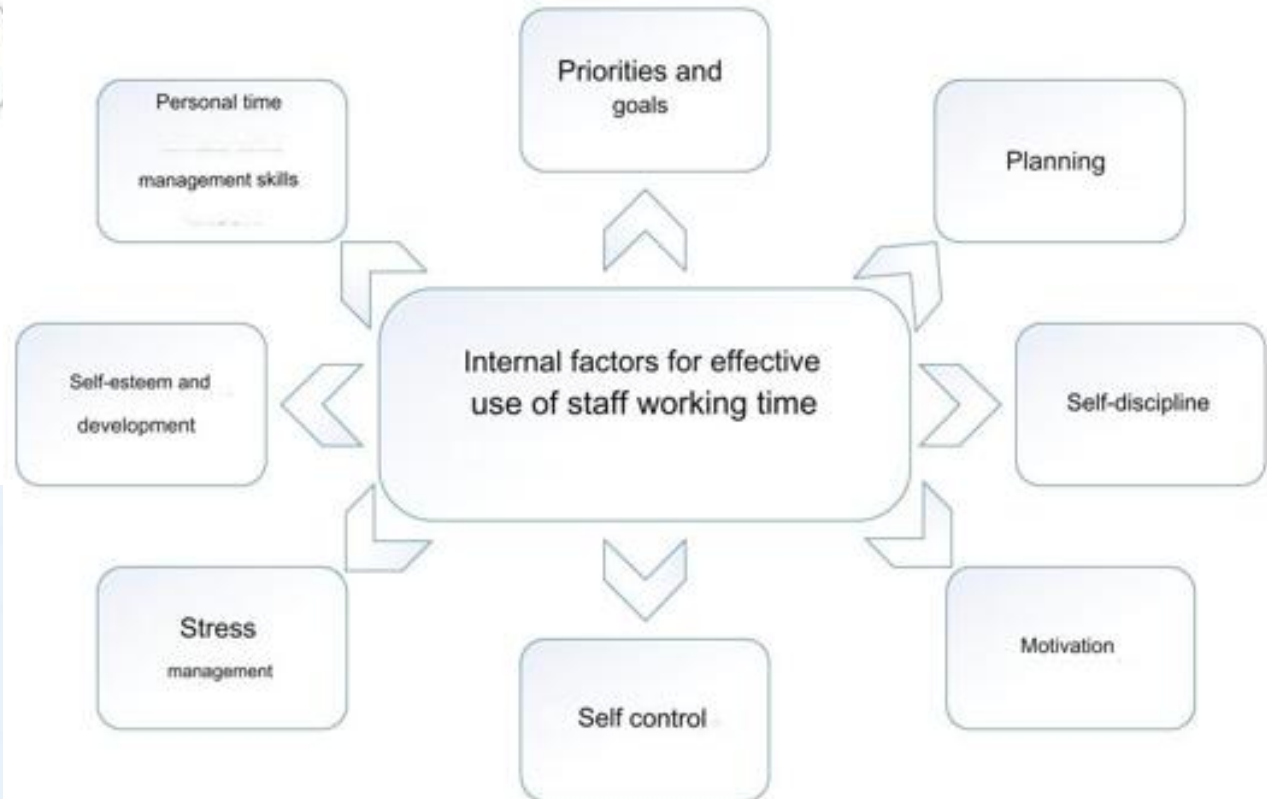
Priorities and goals

Personal time management skills

Planning

Internal factors for effective use of staff working time

Self-esteem and development

Self-discipline

Stress management

Self control

Motivation